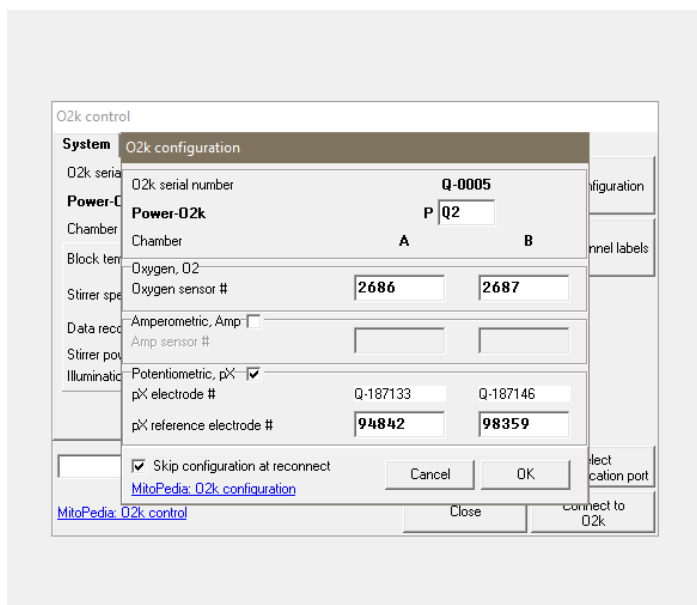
O2k control

System

O2k seria

Power-O

Chamber

Block tem

Stirrer spe

Data reco

Stirrer pow

Illuminati

nfiguration

nnel labels

elect
cation port

Close

onnect to
O2k

MitoPedia: O2k control

O2k configuration

O2k serial number Q-0005

Power-O2k P Q2

Chamber A B

Oxygen, O2

Oxygen sensor # 2686 2687

Amperometric, Amp

Amp sensor #

Potentiometric, pX

pX electrode # Q-187133 Q-187146

pX reference electrode # 94842 98359

Skip configuration at reconnect

MitoPedia: O2k configuration

Cancel

OK